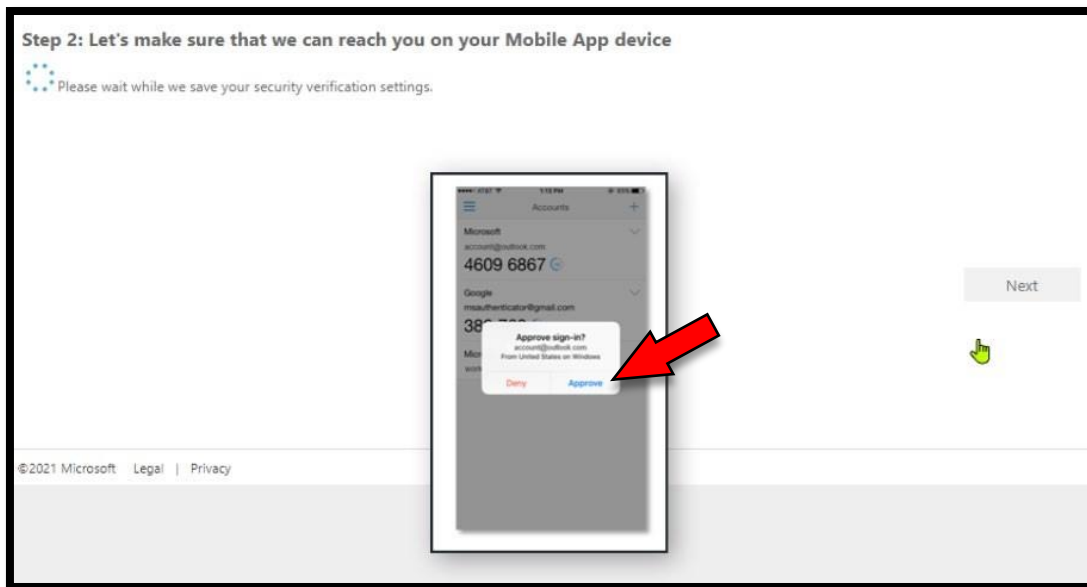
Step 2: Let's make sure that we can reach you on your Mobile App device

Please wait while we save your security verification settings.

••••• AT&T 1:15 PM 100%

Accounts

Microsoft
account@outlook.com
4609 6867

Google
msauthenticator@gmail.com
38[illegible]

Micr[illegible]
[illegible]

Approve sign-in?
account@outlook.com
From United States on Windows

Deny Approve

Next

©2021 Microsoft Legal | Privacy